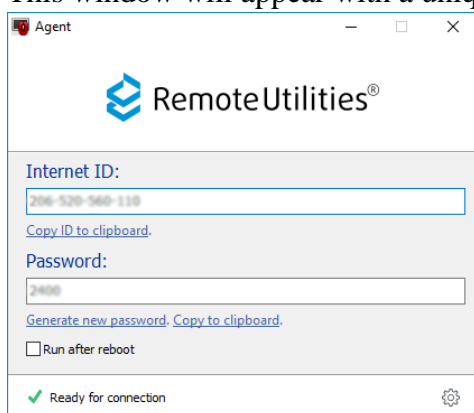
This window will appear with a uniq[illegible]

Agent

Remote Utilities®

Internet ID:

206-520-560-110

Copy ID to clipboard.

Password:

2400

Generate new password. Copy to clipboard.

Run after reboot

Ready for connection